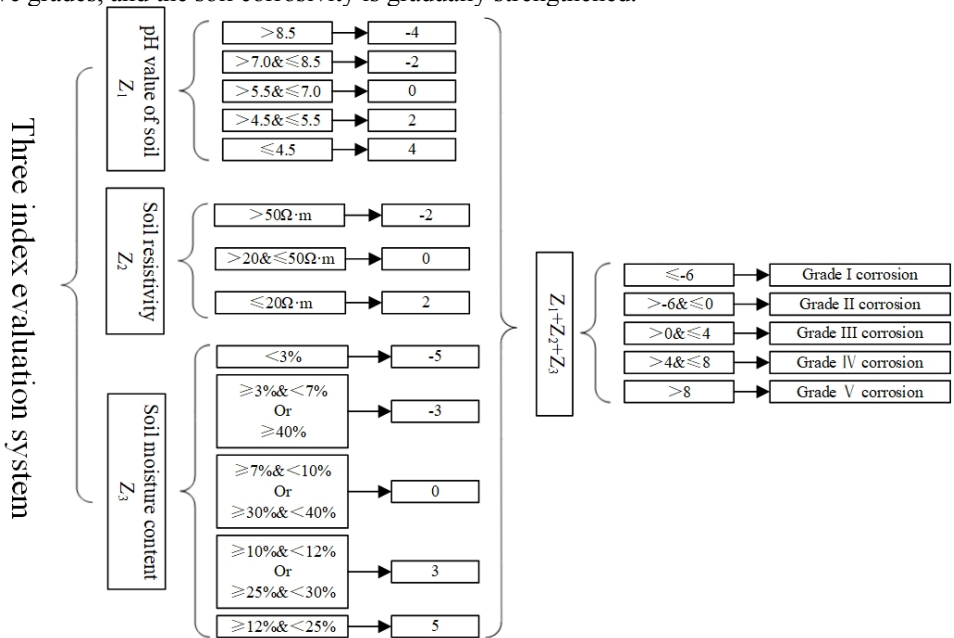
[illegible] grades, and the soil corrosivity is gradually strengthened.

Three index evaluation system

pH value of soil $Z_1$

$>8.5$ → -4
$>7.0\&\leq8.5$ → -2
$>5.5\&\leq7.0$ → 0
$>4.5\&\leq5.5$ → 2
$\leq4.5$ → 4

Soil resistivity $Z_2$

$>50\Omega\cdot m$ → -2
$>20\&\leq50\Omega\cdot m$ → 0
$\leq20\Omega\cdot m$ → 2

Soil moisture content $Z_3$

$<3\%$ → -5
$\geq3\%\&<7\%$ Or $\geq40\%$ → -3
$\geq7\%\&<10\%$ Or $\geq30\%\&<40\%$ → 0
$\geq10\%\&<12\%$ Or $\geq25\%\&<30\%$ → 3
$\geq12\%\&<25\%$ → 5

$Z_1+Z_2+Z_3$

$\leq-6$ → Grade I corrosion
$>-6\&\leq0$ → Grade II corrosion
$>0\&\leq4$ → Grade III corrosion
$>4\&\leq8$ → Grade Ⅳ corrosion
$>8$ → Grade Ⅴ corrosion